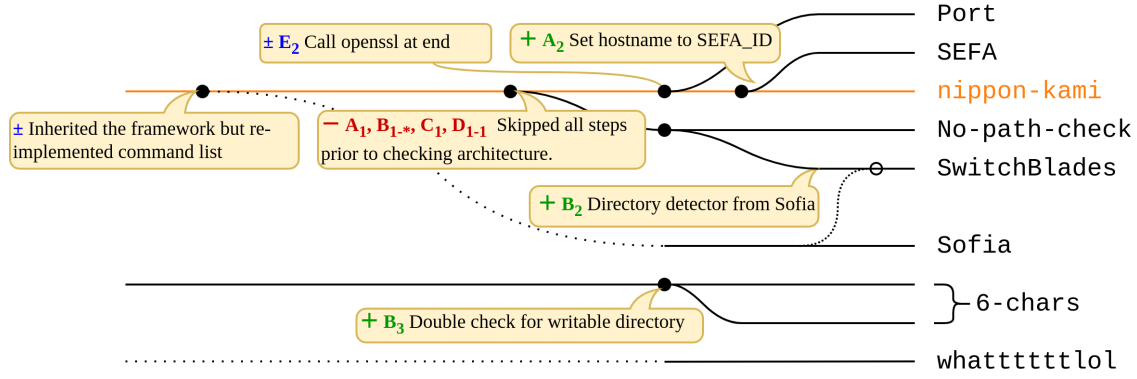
± $E_2$ Call openssl at end

+ $A_2$ Set hostname to SEFA_ID

Port

SEFA

nippon-kami

± Inherited the framework but reimplemented command list

− $A_1$, $B_{1\text{-}*}$, $C_1$, $D_{1\text{-}1}$ Skipped all steps prior to checking architecture.

No-path-check

SwitchBlades

+ $B_2$ Directory detector from Sofia

Sofia

6-chars

+ $B_3$ Double check for writable directory

whatttttlol